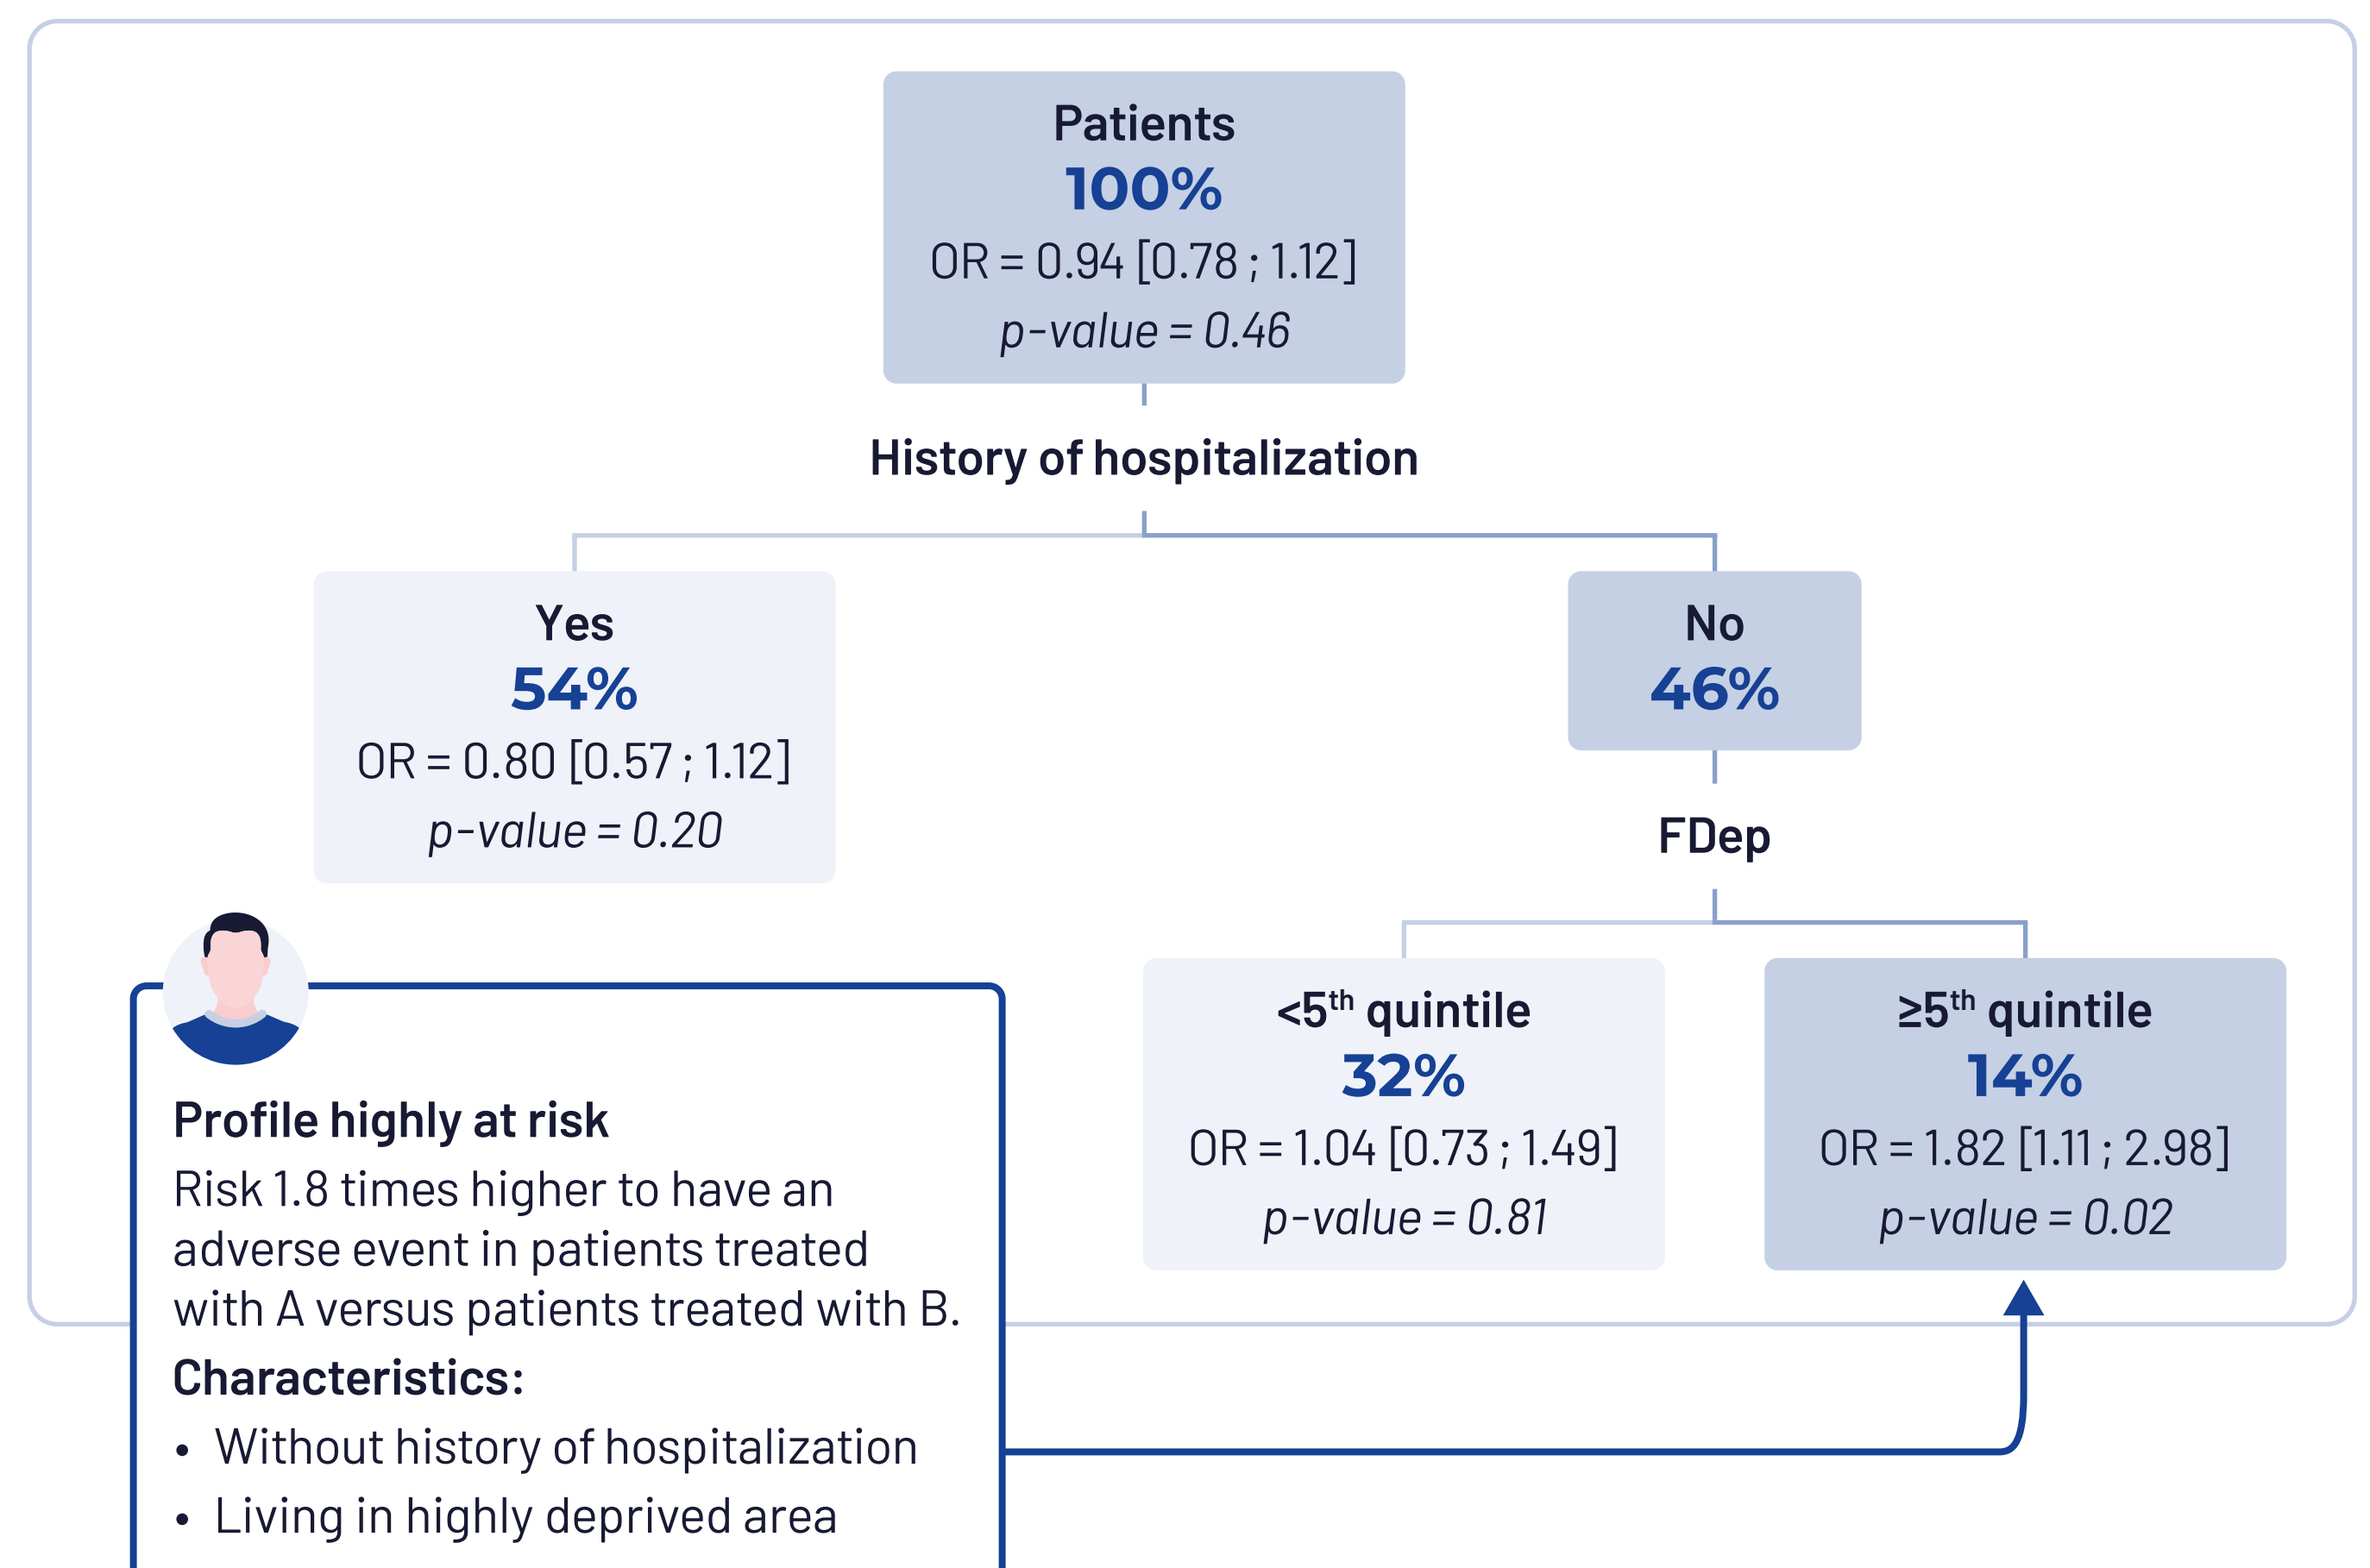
Patients
100%
OR = 0.94 [0.78 ; 1.12]
p-value = 0.46

History of hospitalization

Yes
54%
OR = 0.80 [0.57 ; 1.12]
p-value = 0.20

No
46%

FDep

<5$^{th}$ quintile
32%
OR = 1.04 [0.73 ; 1.49]
p-value = 0.81

≥5$^{th}$ quintile
14%
OR = 1.82 [1.11 ; 2.98]
p-value = 0.02

Profile highly at risk
Risk 1.8 times higher to have an adverse event in patients treated with A versus patients treated with B.
Characteristics:
• Without history of hospitalization
• Living in highly deprived area